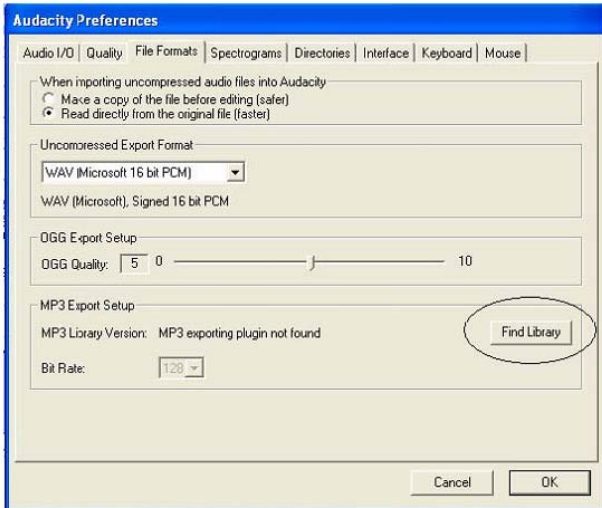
Audacity Preferences

Audio I/O | Quality | File Formats | Spectrograms | Directories | Interface | Keyboard | Mouse

When importing uncompressed audio files into Audacity
Make a copy of the file before editing (safer)
Read directly from the original file (faster)

Uncompressed Export Format
WAV (Microsoft 16 bit PCM)
WAV (Microsoft), Signed 16 bit PCM

OGG Export Setup
OGG Quality: 5 0 10

MP3 Export Setup
MP3 Library Version: MP3 exporting plugin not found
Find Library
Bit Rate: 128

Cancel
OK